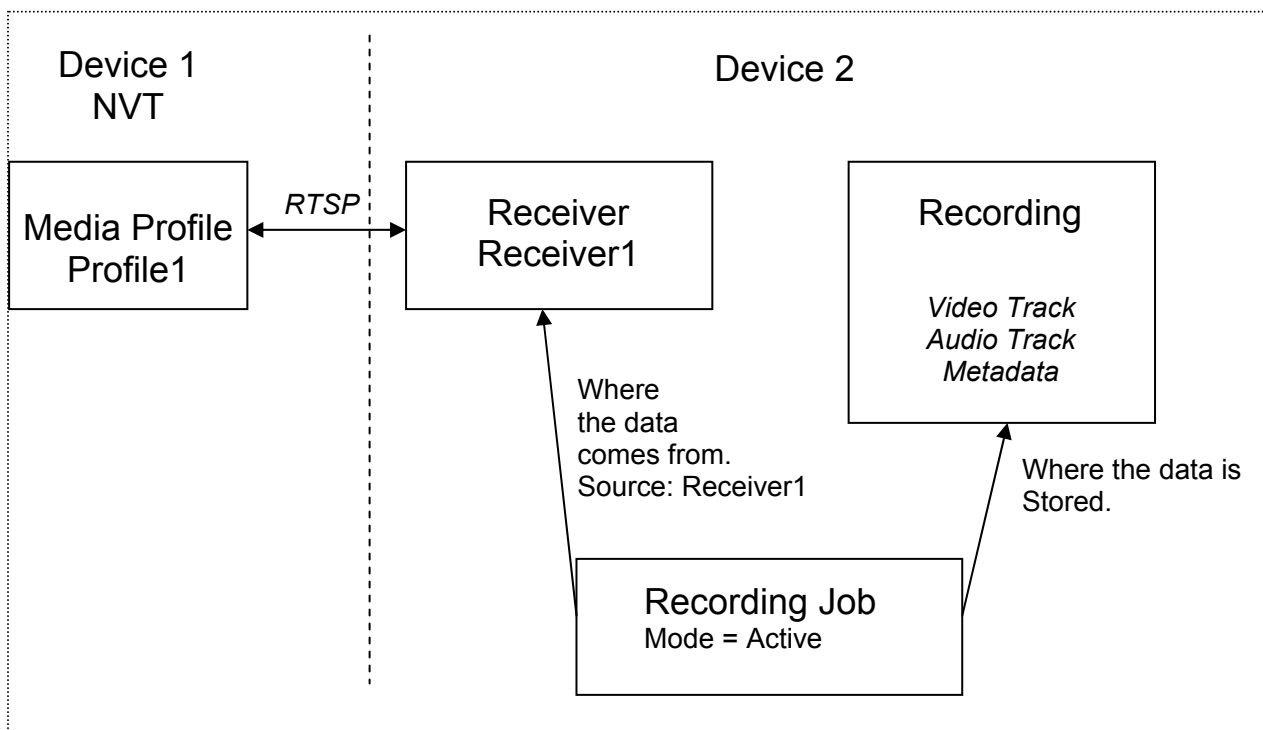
Device 1
NVT

Device 2

Media Profile
Profile1

RTSP

Receiver
Receiver1

Recording

Video Track
Audio Track
Metadata

Where the data comes from. Source: Receiver1

Where the data is Stored.

Recording Job
Mode = Active